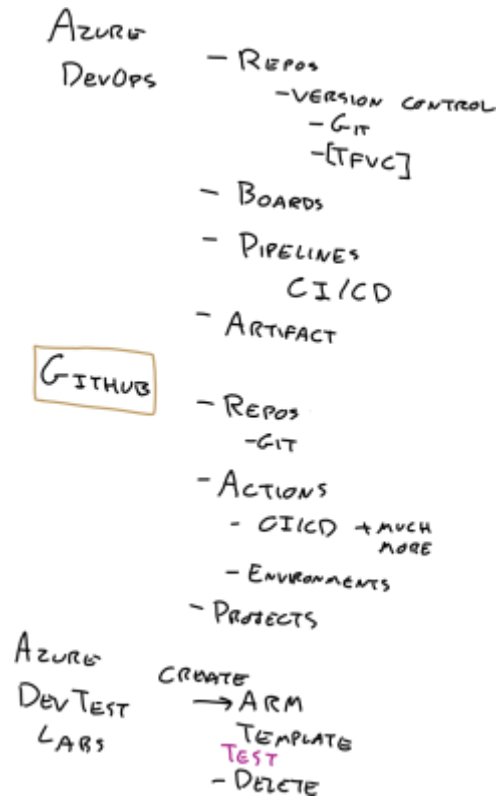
AZURE DEVOPS

- REPOS
  - VERSION CONTROL
    - GIT
    - [TFVC]
- BOARDS
- PIPELINES
  CI/CD
- ARTIFACT

GITHUB

- REPOS
  - GIT
- ACTIONS
  - CI/CD + MUCH MORE
  - ENVIRONMENTS
- PROJECTS

AZURE DEVTEST LABS

CREATE → ARM TEMPLATE
TEST
- DELETE